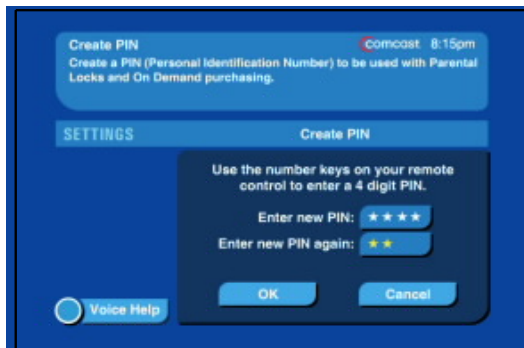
Create PIN
comcast 8:15pm
Create a PIN (Personal Identification Number) to be used with Parental Locks and On Demand purchasing.

SETTINGS
Create PIN

Use the number keys on your remote control to enter a 4 digit PIN.

Enter new PIN: ****
Enter new PIN again: **

OK
Cancel

Voice Help